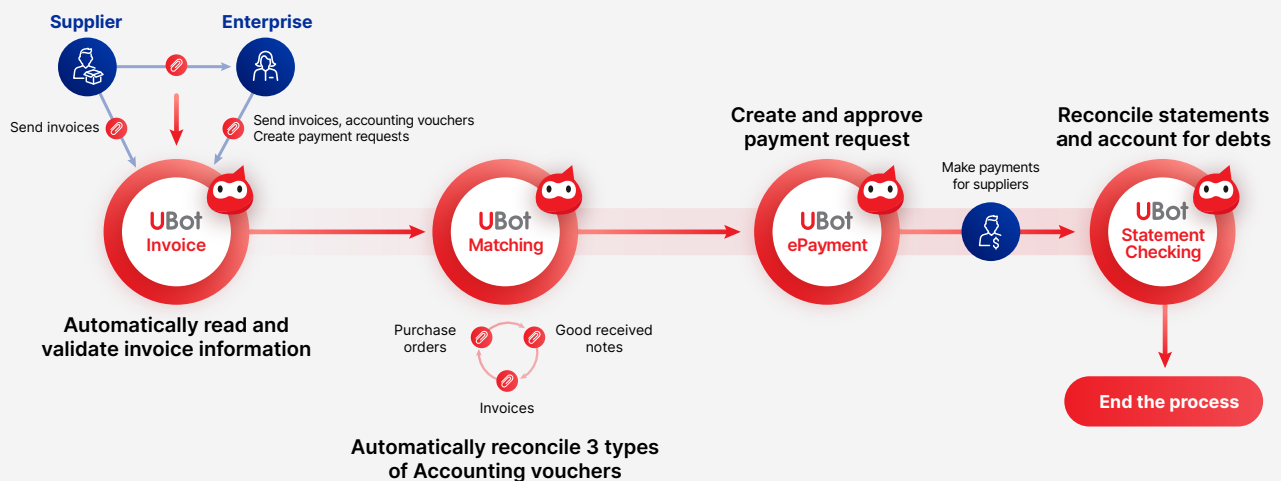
Supplier

Enterprise

Send invoices

Send invoices, accounting vouchers
Create payment requests

UBot
Invoice

Automatically read and validate invoice information

UBot
Matching

Purchase orders

Good received notes

Invoices

Automatically reconcile 3 types of Accounting vouchers

Create and approve payment request

UBot
ePayment

Make payments for suppliers

Reconcile statements and account for debts

UBot
Statement Checking

End the process